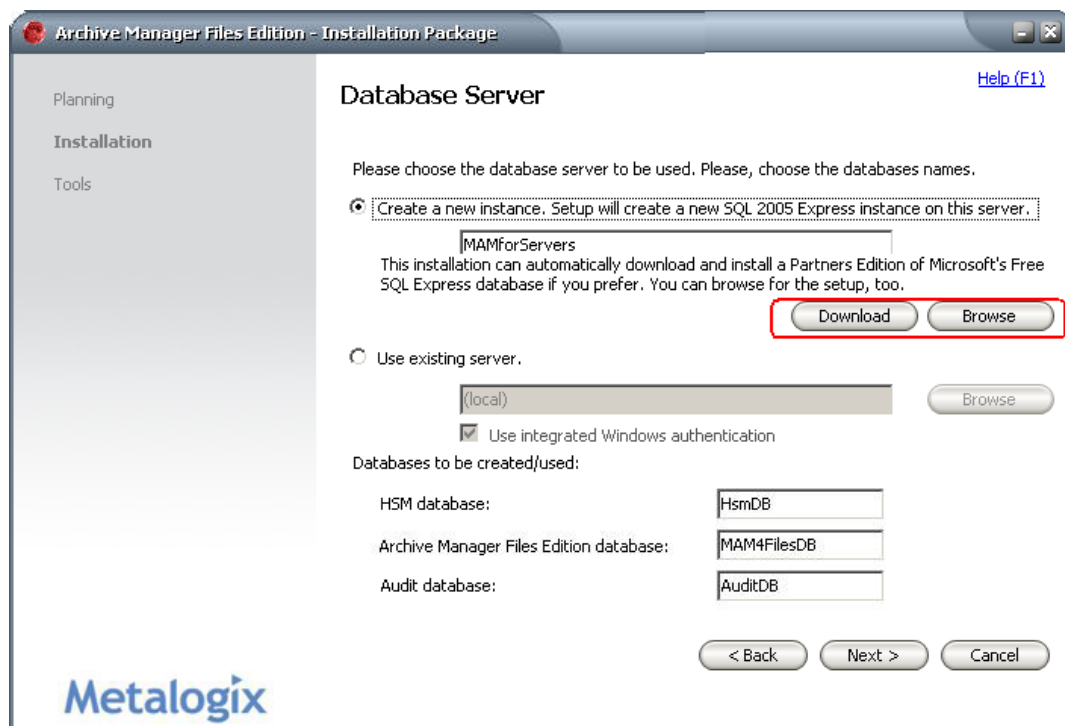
Archive Manager Files Edition - Installation Package

Planning

Installation

Tools

Help (F1)

Database Server

Please choose the database server to be used. Please, choose the databases names.

Create a new instance. Setup will create a new SQL 2005 Express instance on this server.

MAMforServers

This installation can automatically download and install a Partners Edition of Microsoft's Free SQL Express database if you prefer. You can browse for the setup, too.

Download

Browse

Use existing server.

(local)

Browse

Use integrated Windows authentication

Databases to be created/used:

HSM database:

HsmDB

Archive Manager Files Edition database:

MAM4FilesDB

Audit database:

AuditDB

< Back

Next >

Cancel

Metalogix